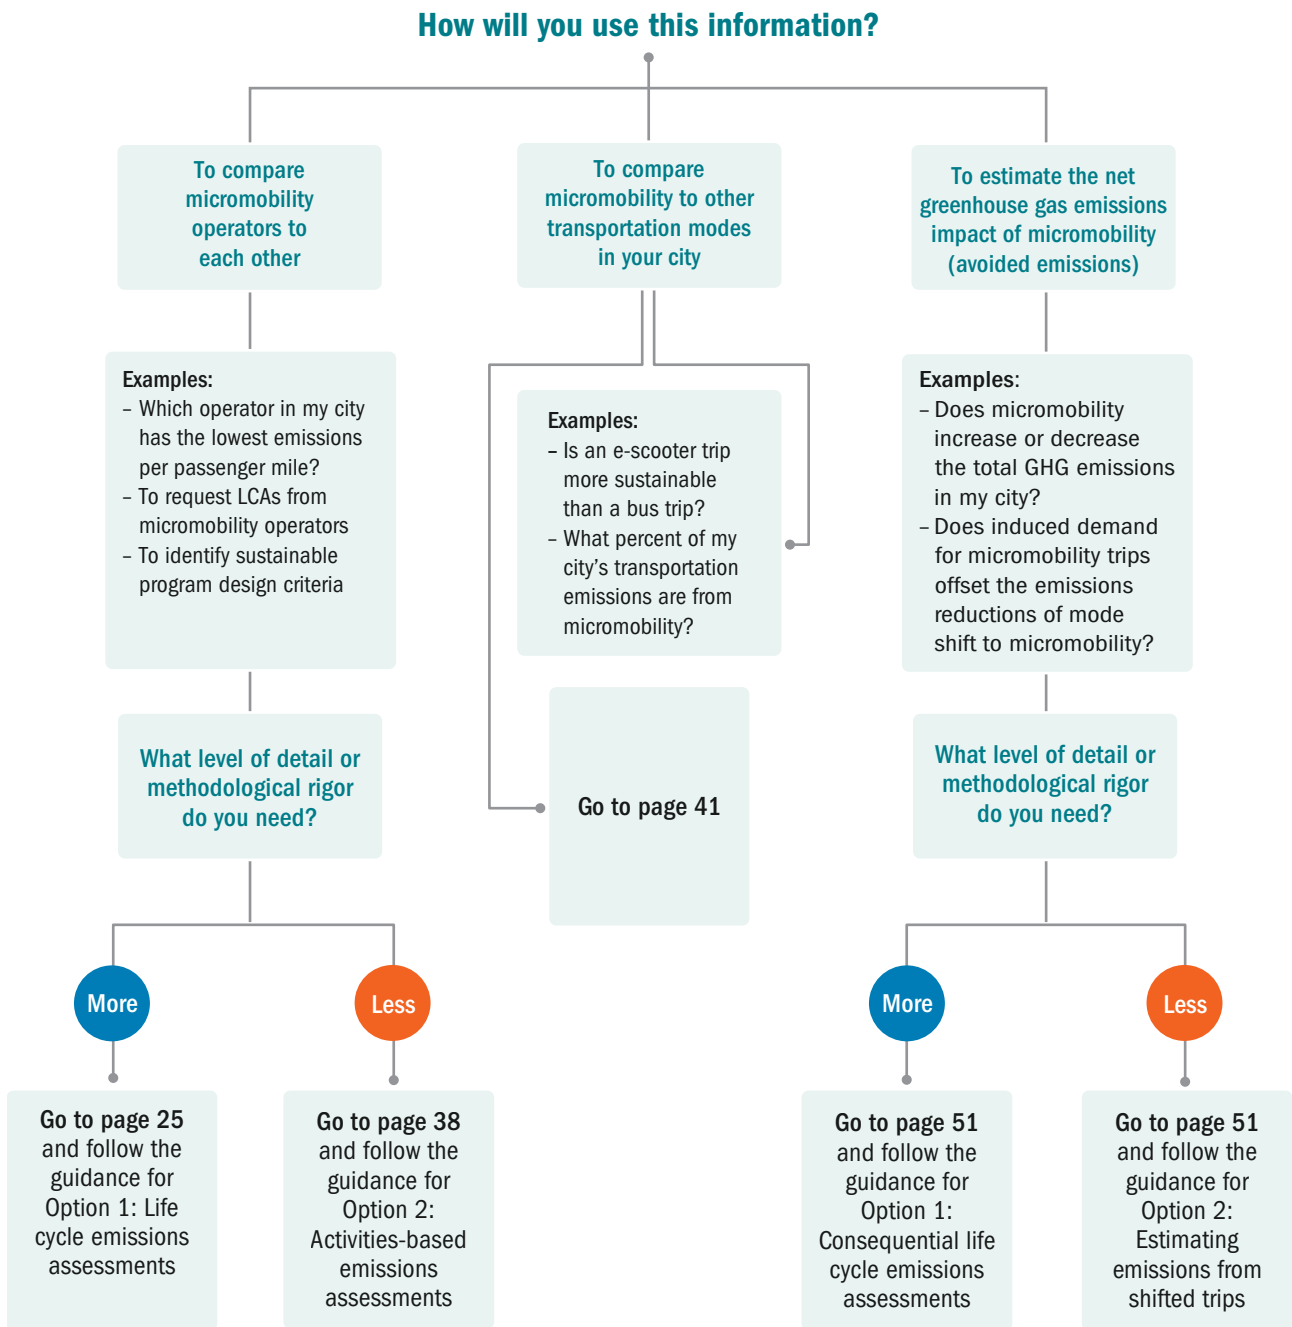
How will you use this information?

To compare micromobility operators to each other

Examples:
– Which operator in my city has the lowest emissions per passenger mile?
– To request LCAs from micromobility operators
– To identify sustainable program design criteria

What level of detail or methodological rigor do you need?

More

Less

Go to page 25 and follow the guidance for Option 1: Life cycle emissions assessments

Go to page 38 and follow the guidance for Option 2: Activities-based emissions assessments

To compare micromobility to other transportation modes in your city

Examples:
– Is an e-scooter trip more sustainable than a bus trip?
– What percent of my city's transportation emissions are from micromobility?

Go to page 41

To estimate the net greenhouse gas emissions impact of micromobility (avoided emissions)

Examples:
– Does micromobility increase or decrease the total GHG emissions in my city?
– Does induced demand for micromobility trips offset the emissions reductions of mode shift to micromobility?

What level of detail or methodological rigor do you need?

More

Less

Go to page 51 and follow the guidance for Option 1: Consequential life cycle emissions assessments

Go to page 51 and follow the guidance for Option 2: Estimating emissions from shifted trips